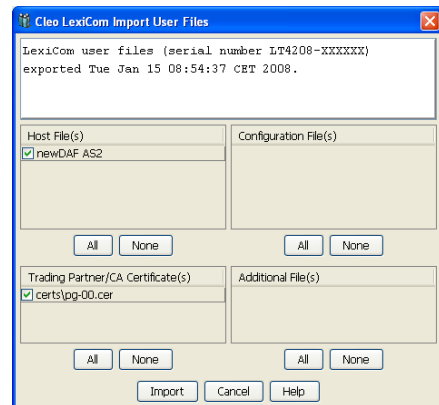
Cleo LexiCom Import User Files

LexiCom user files (serial number LT4208-XXXXXX) exported Tue Jan 15 08:54:37 CET 2008.

Host File(s)

newDAF AS2

All None

Configuration File(s)

All None

Trading Partner/CA Certificate(s)

certs\pg-00.cer

All None

Additional File(s)

All None

Import Cancel Help